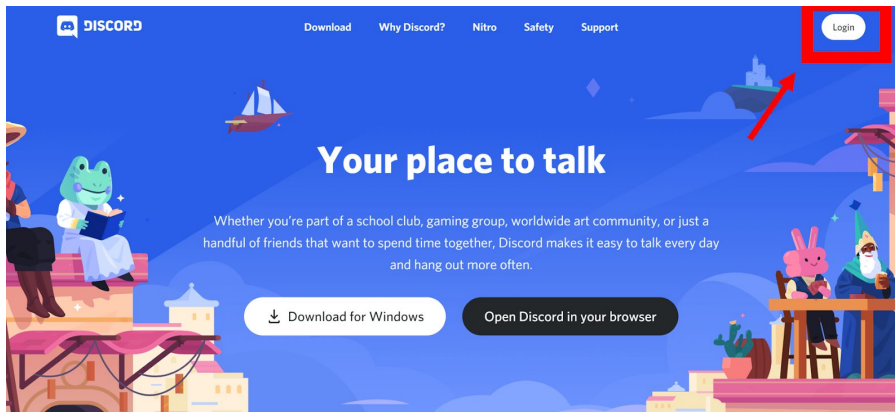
DISCORD

Download Why Discord? Nitro Safety Support

Login

Your place to talk

Whether you're part of a school club, gaming group, worldwide art community, or just a handful of friends that want to spend time together, Discord makes it easy to talk every day and hang out more often.

Download for Windows

Open Discord in your browser